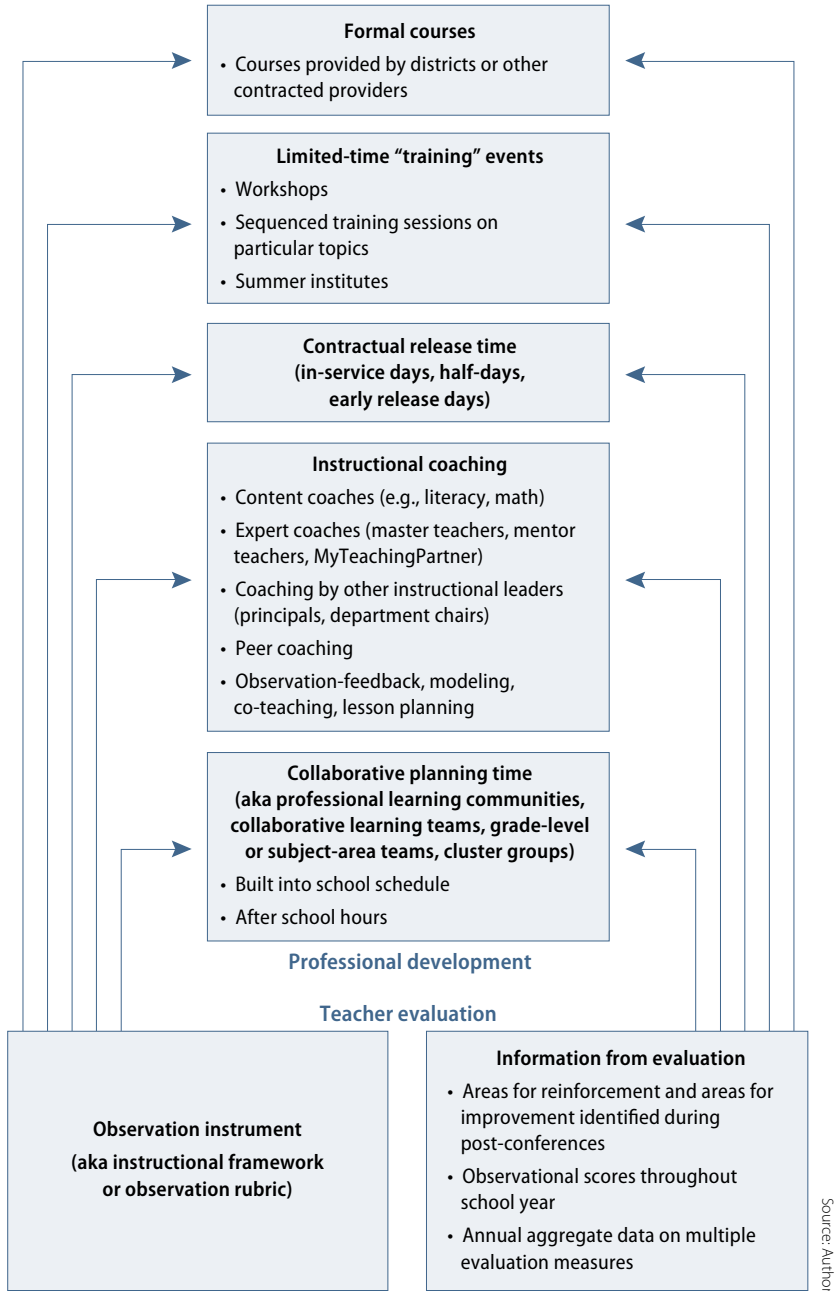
Formal courses

• Courses provided by districts or other contracted providers

Limited-time "training" events

• Workshops
• Sequenced training sessions on particular topics
• Summer institutes

Contractual release time (in-service days, half-days, early release days)

Instructional coaching

• Content coaches (e.g., literacy, math)
• Expert coaches (master teachers, mentor teachers, MyTeachingPartner)
• Coaching by other instructional leaders (principals, department chairs)
• Peer coaching
• Observation-feedback, modeling, co-teaching, lesson planning

Collaborative planning time (aka professional learning communities, collaborative learning teams, grade-level or subject-area teams, cluster groups)

• Built into school schedule
• After school hours

Professional development

Teacher evaluation

Observation instrument

(aka instructional framework or observation rubric)

Information from evaluation

• Areas for reinforcement and areas for improvement identified during post-conferences
• Observational scores throughout school year
• Annual aggregate data on multiple evaluation measures

Source: Author